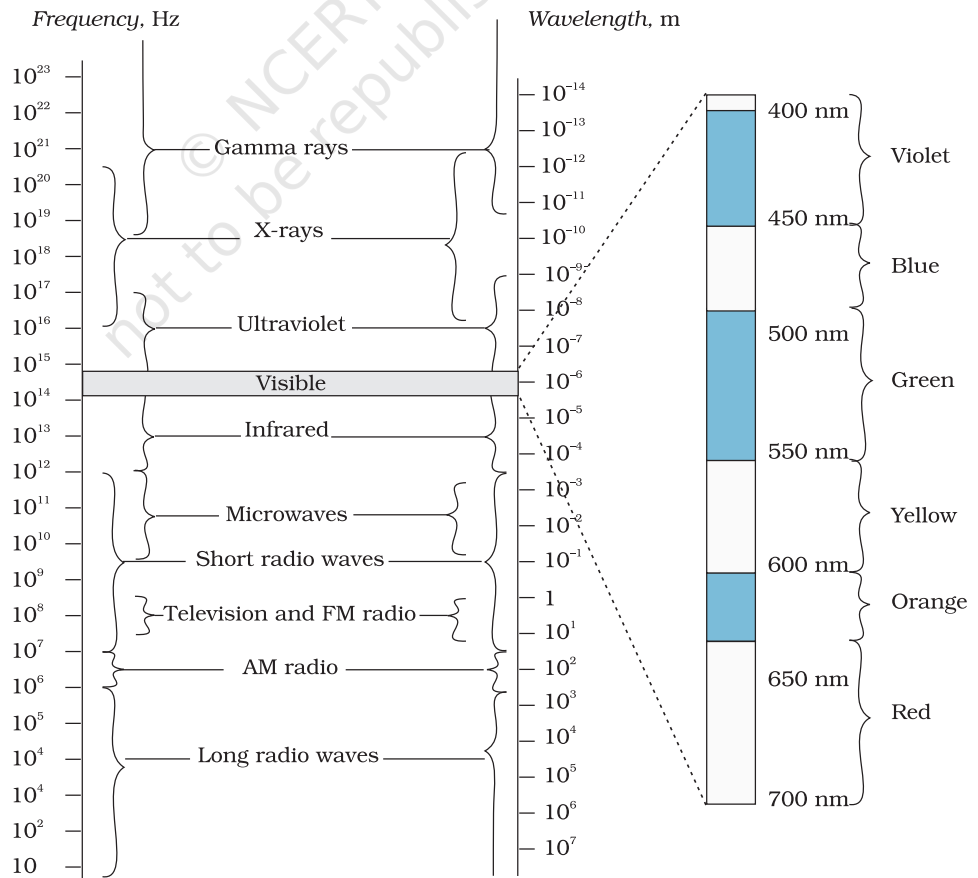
Frequency, Hz

Wavelength, m

© NCERT not to be republished

$10^{23}$
$10^{22}$
$10^{21}$
$10^{20}$
$10^{19}$
$10^{18}$
$10^{17}$
$10^{16}$
$10^{15}$
$10^{14}$
$10^{13}$
$10^{12}$
$10^{11}$
$10^{10}$
$10^{9}$
$10^{8}$
$10^{7}$
$10^{6}$
$10^{5}$
$10^{4}$
$10^{4}$
$10^{2}$
10

Gamma rays

X-rays

Ultraviolet

Visible

Infrared

Microwaves

Short radio waves

Television and FM radio

AM radio

Long radio waves

$10^{-14}$
$10^{-13}$
$10^{-12}$
$10^{-11}$
$10^{-10}$
$10^{-9}$
$10^{-8}$
$10^{-7}$
$10^{-6}$
$10^{-5}$
$10^{-4}$
$10^{-3}$
$10^{-2}$
$10^{-1}$
1
$10^{1}$
$10^{2}$
$10^{3}$
$10^{4}$
$10^{5}$
$10^{6}$
$10^{7}$

400 nm
450 nm
500 nm
550 nm
600 nm
650 nm
700 nm

Violet
Blue
Green
Yellow
Orange
Red